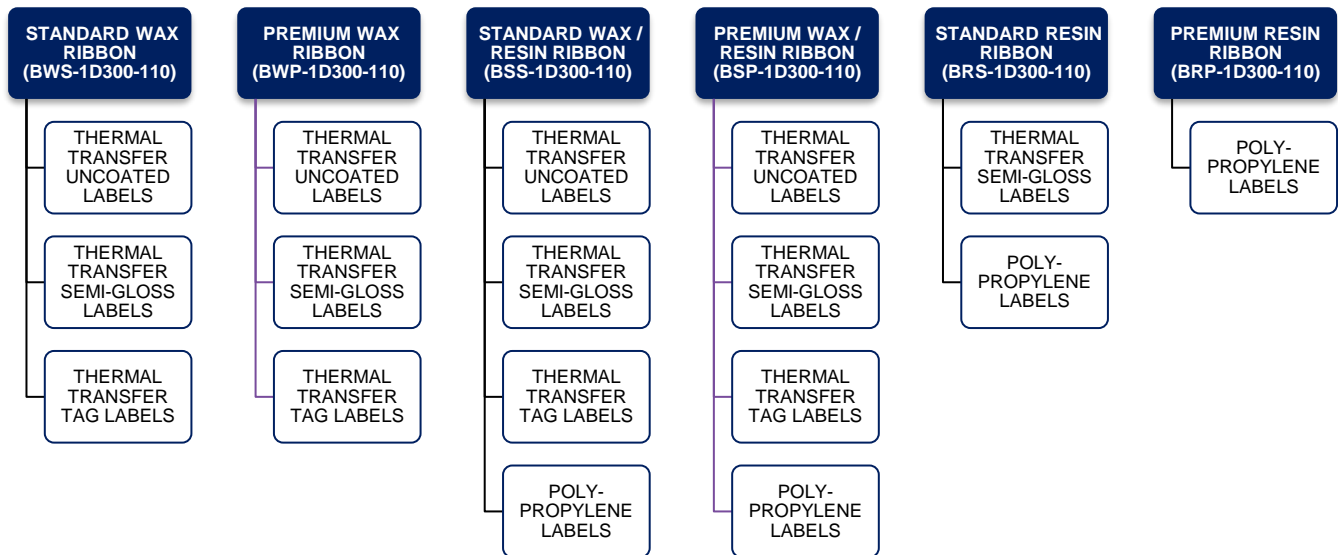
STANDARD WAX RIBBON (BWS-1D300-110)

THERMAL TRANSFER UNCOATED LABELS

THERMAL TRANSFER SEMI-GLOSS LABELS

THERMAL TRANSFER TAG LABELS

PREMIUM WAX RIBBON (BWP-1D300-110)

THERMAL TRANSFER UNCOATED LABELS

THERMAL TRANSFER SEMI-GLOSS LABELS

THERMAL TRANSFER TAG LABELS

STANDARD WAX / RESIN RIBBON (BSS-1D300-110)

THERMAL TRANSFER UNCOATED LABELS

THERMAL TRANSFER SEMI-GLOSS LABELS

THERMAL TRANSFER TAG LABELS

POLY-PROPYLENE LABELS

PREMIUM WAX / RESIN RIBBON (BSP-1D300-110)

THERMAL TRANSFER UNCOATED LABELS

THERMAL TRANSFER SEMI-GLOSS LABELS

THERMAL TRANSFER TAG LABELS

POLY-PROPYLENE LABELS

STANDARD RESIN RIBBON (BRS-1D300-110)

THERMAL TRANSFER SEMI-GLOSS LABELS

POLY-PROPYLENE LABELS

PREMIUM RESIN RIBBON (BRP-1D300-110)

POLY-PROPYLENE LABELS